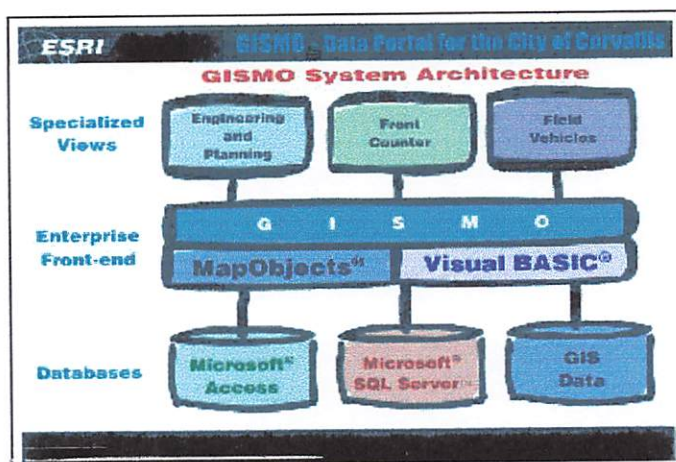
ESRI GISMO - Data Portal for the City of Corvallis

GISMO System Architecture

Specialized Views

Engineering and Planning

Front Counter

Field Vehicles

Enterprise Front-end

G I S M O

MapObjects®

Visual BASIC®

Databases

Microsoft® Access

Microsoft® SQL Server™

GIS Data